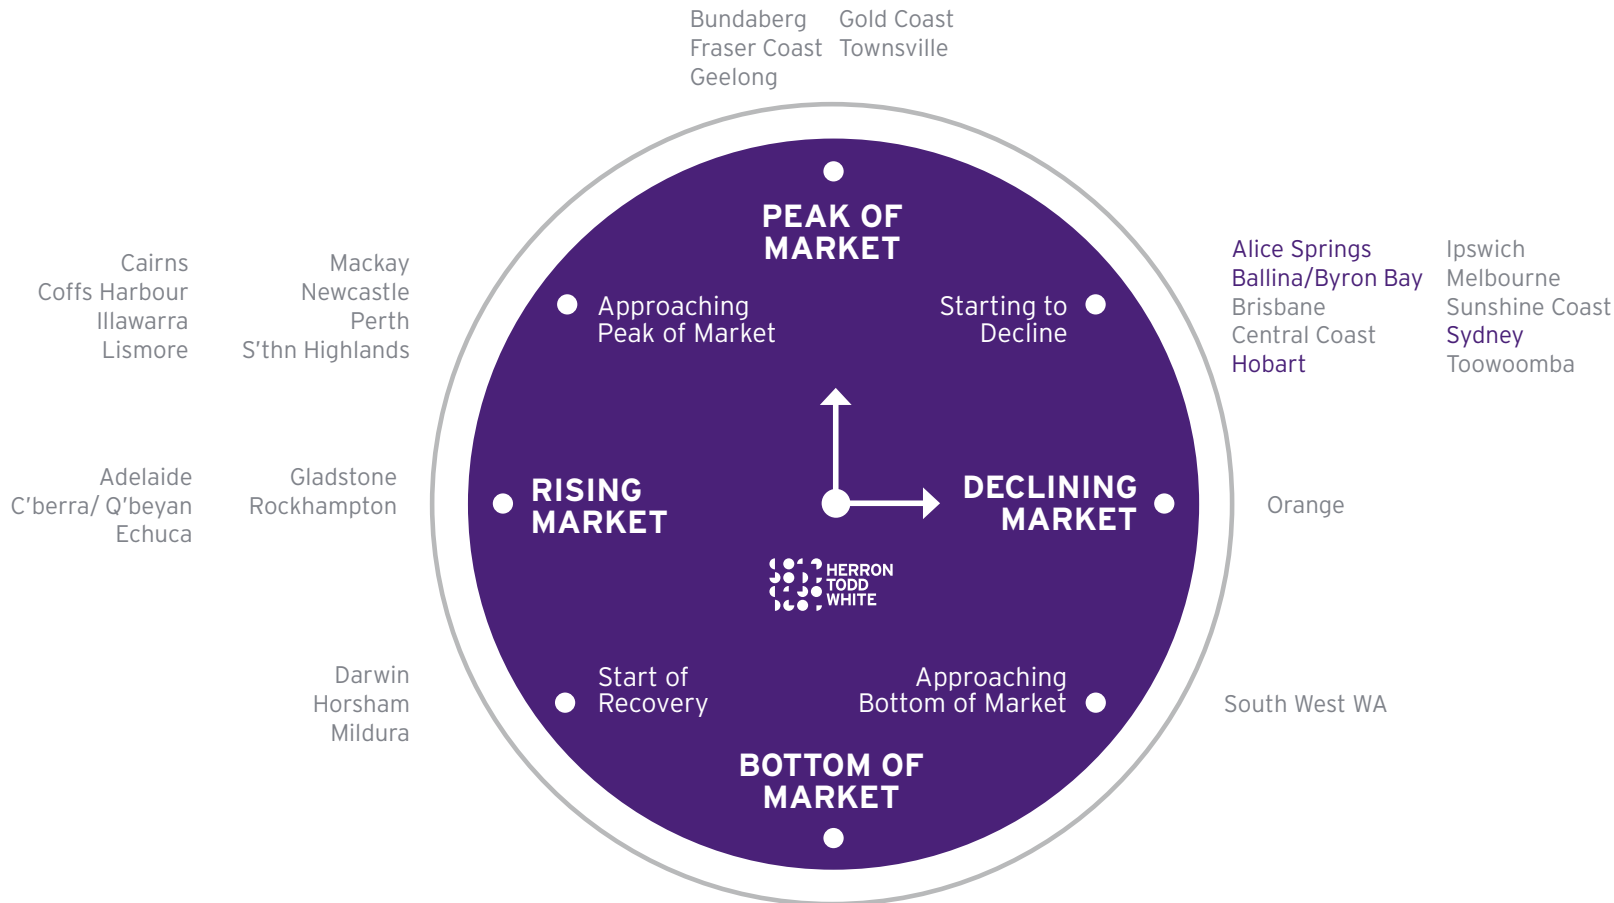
Bundaberg
Fraser Coast
Geelong

Gold Coast
Townsville

PEAK OF MARKET

Cairns
Coffs Harbour
Illawarra
Lismore

Mackay
Newcastle
Perth
S'thn Highlands

Approaching Peak of Market

Starting to Decline

Alice Springs
Ballina/Byron Bay
Brisbane
Central Coast
Hobart

Ipswich
Melbourne
Sunshine Coast
Sydney
Toowoomba

Adelaide
C'berra/ Q'beyan
Echuca

Gladstone
Rockhampton

RISING MARKET

DECLINING MARKET

Orange

HERRON TODD WHITE

Darwin
Horsham
Mildura

Start of Recovery

Approaching Bottom of Market

South West WA

BOTTOM OF MARKET